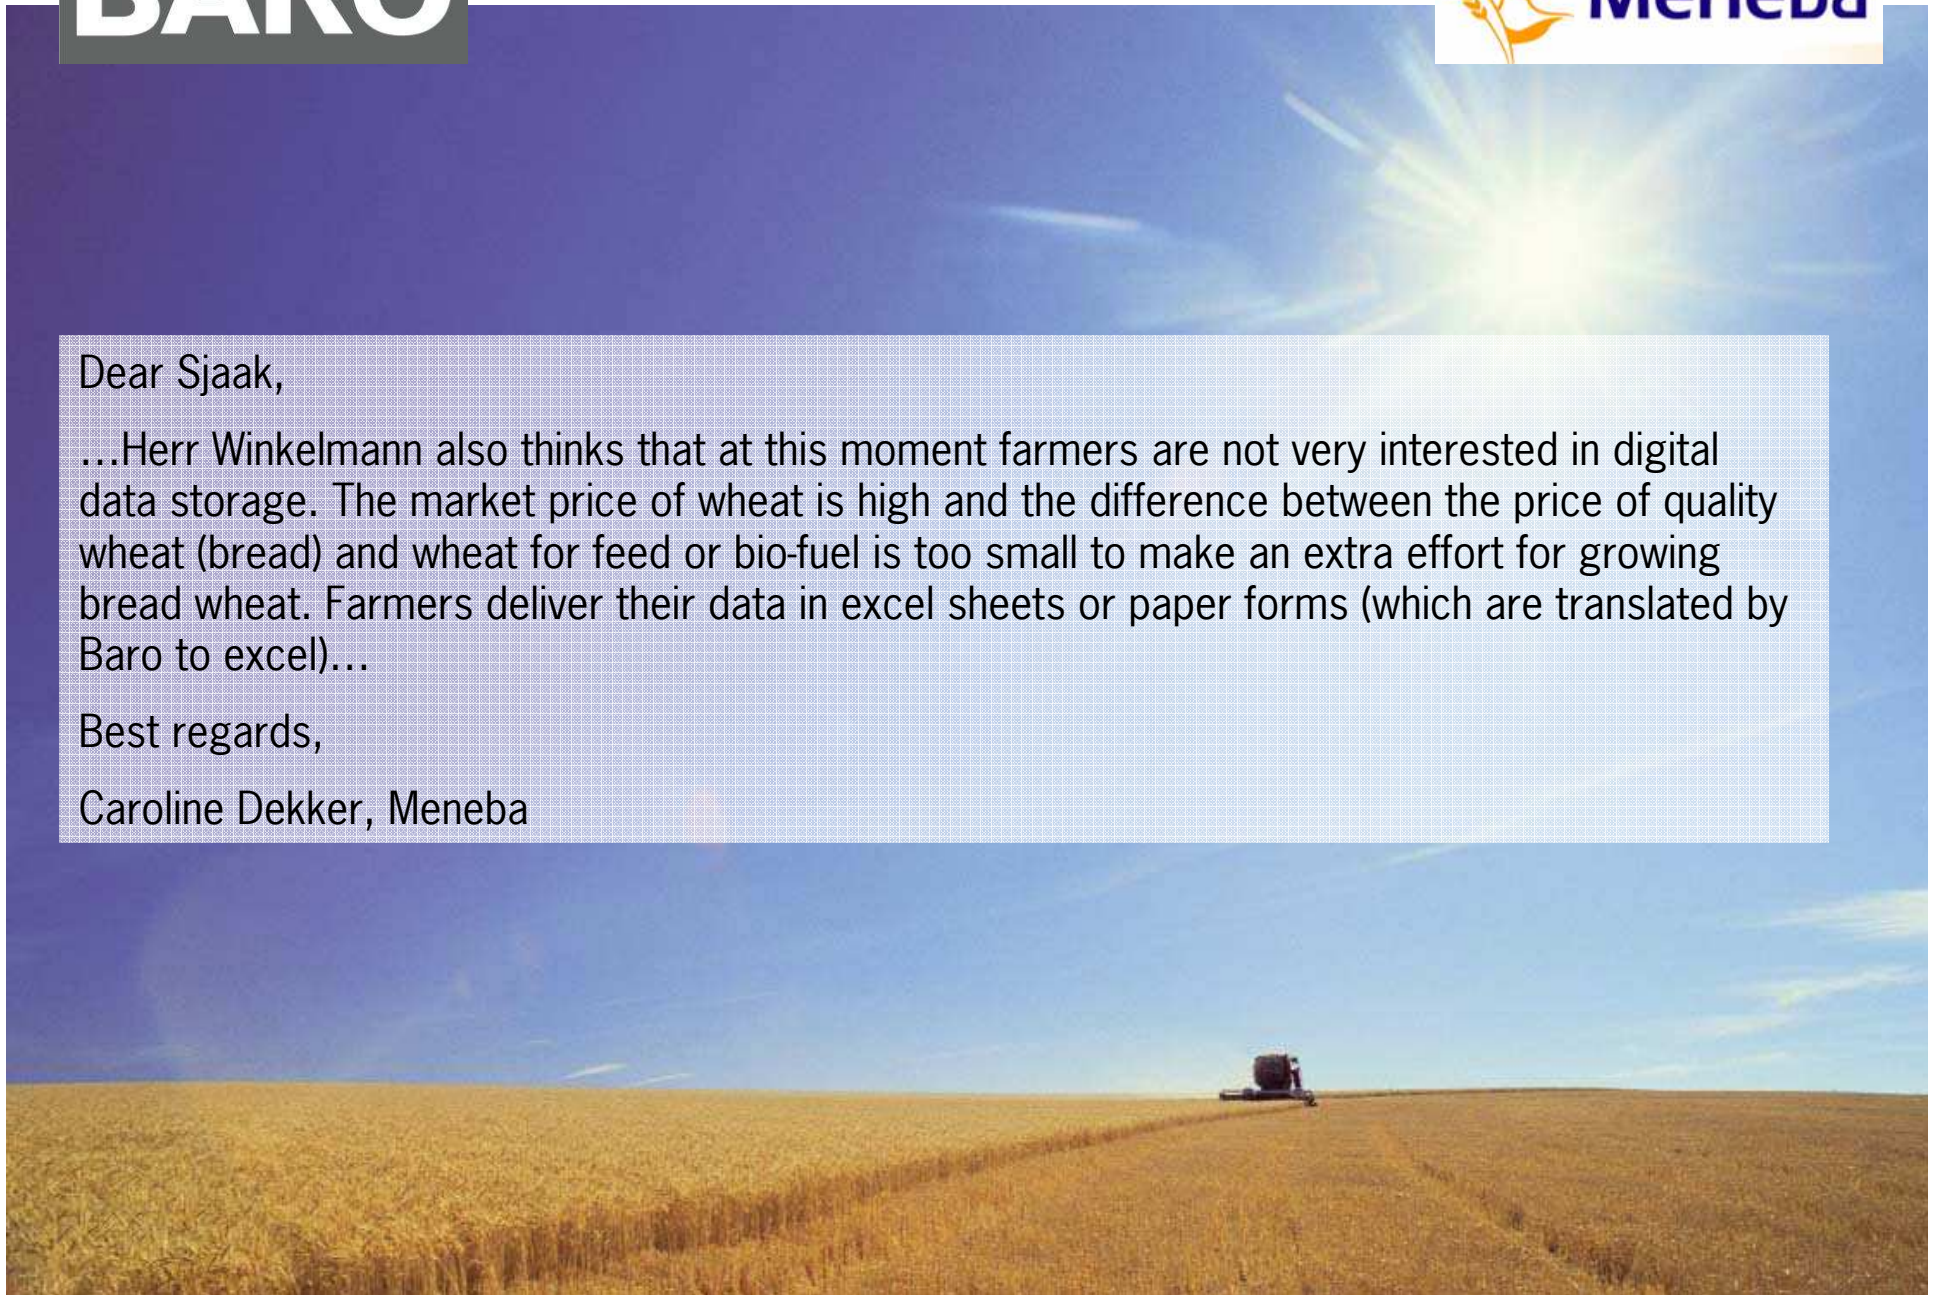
BARO

Meneba

Dear Sjaak,

...Herr Winkelmann also thinks that at this moment farmers are not very interested in digital data storage. The market price of wheat is high and the difference between the price of quality wheat (bread) and wheat for feed or bio-fuel is too small to make an extra effort for growing bread wheat. Farmers deliver their data in excel sheets or paper forms (which are translated by Baro to excel)...

Best regards,

Caroline Dekker, Meneba